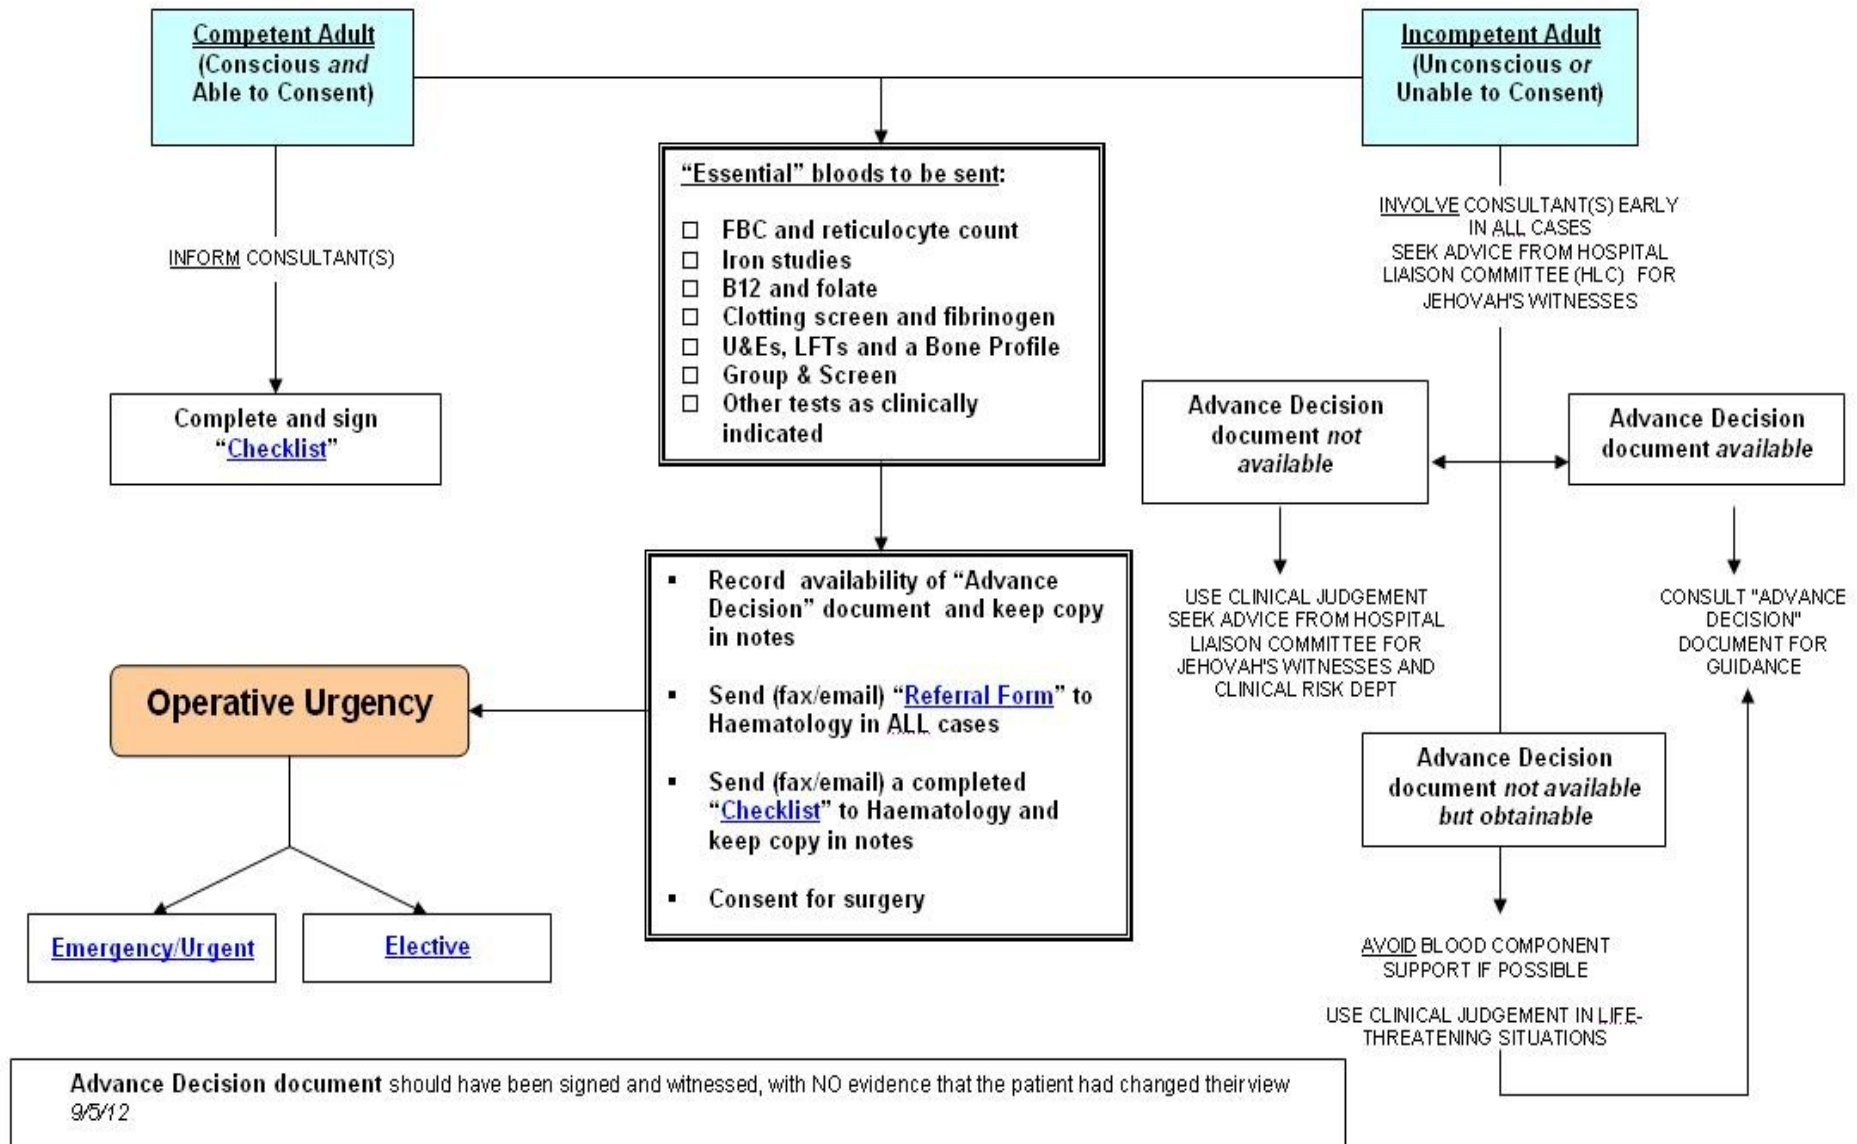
Competent Adult
(Conscious *and* Able to Consent)

Incompetent Adult
(Unconscious *or* Unable to Consent)

"Essential" bloods to be sent:

☐ FBC and reticulocyte count
☐ Iron studies
☐ B12 and folate
☐ Clotting screen and fibrinogen
☐ U&Es, LFTs and a Bone Profile
☐ Group & Screen
☐ Other tests as clinically indicated

INFORM CONSULTANT(S)

Complete and sign "Checklist"

INVOLVE CONSULTANT(S) EARLY IN ALL CASES
SEEK ADVICE FROM HOSPITAL LIAISON COMMITTEE (HLC) FOR JEHOVAH'S WITNESSES

Advance Decision document *not available*

Advance Decision document *available*

▪ Record availability of "Advance Decision" document and keep copy in notes

▪ Send (fax/email) "Referral Form" to Haematology in ALL cases

▪ Send (fax/email) a completed "Checklist" to Haematology and keep copy in notes

▪ Consent for surgery

Operative Urgency

USE CLINICAL JUDGEMENT
SEEK ADVICE FROM HOSPITAL LIAISON COMMITTEE FOR JEHOVAH'S WITNESSES AND CLINICAL RISK DEPT

CONSULT "ADVANCE DECISION" DOCUMENT FOR GUIDANCE

Advance Decision document *not available but obtainable*

Emergency/Urgent

Elective

AVOID BLOOD COMPONENT SUPPORT IF POSSIBLE

USE CLINICAL JUDGEMENT IN LIFE-THREATENING SITUATIONS

Advance Decision document should have been signed and witnessed, with NO evidence that the patient had changed their view
9/5/12